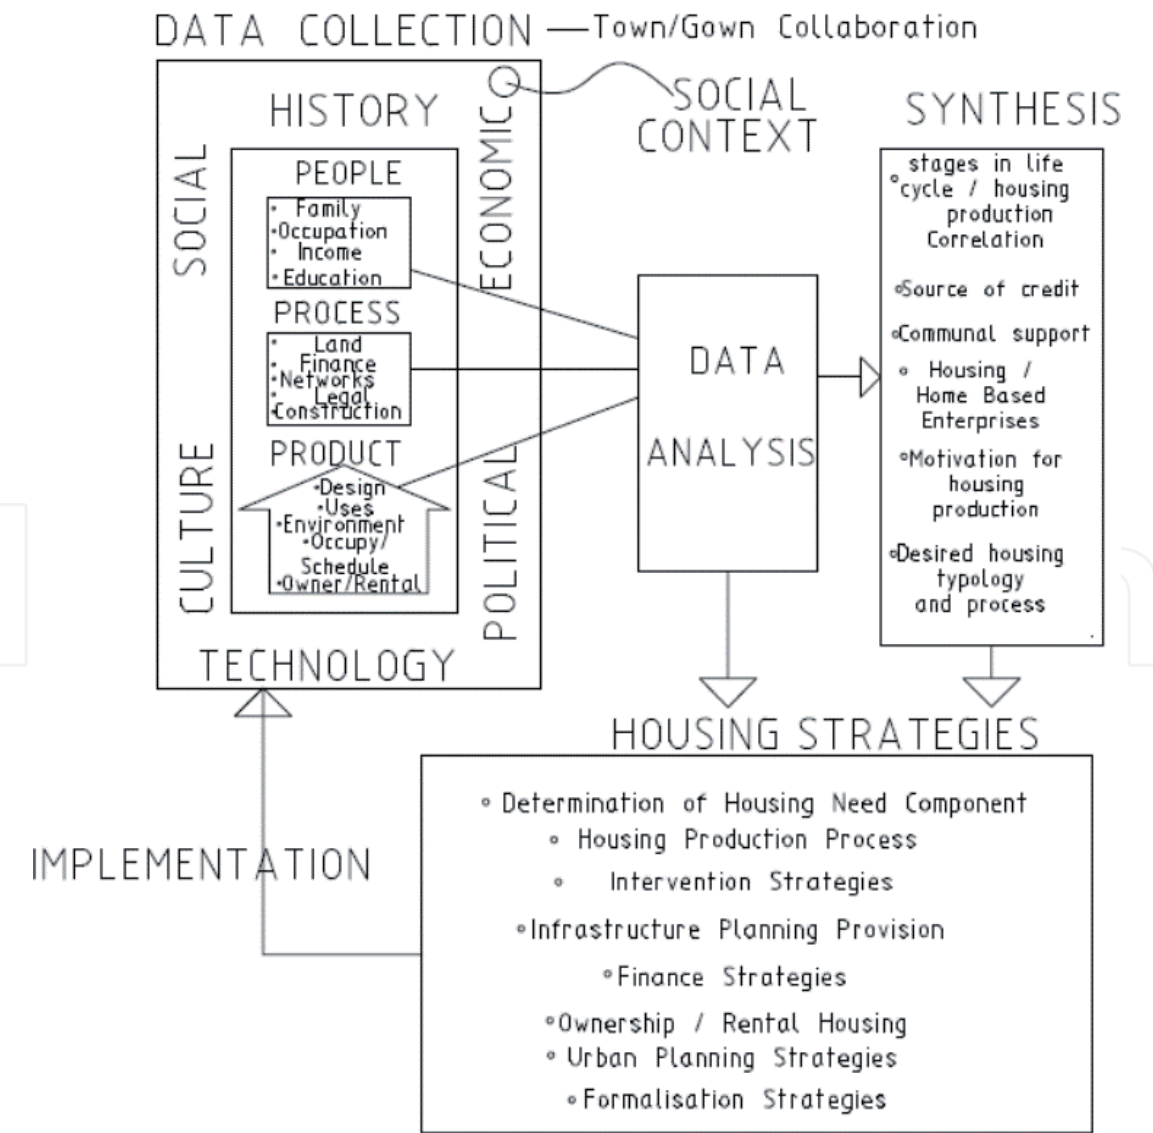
DATA COLLECTION —Town/Gown Collaboration

SOCIAL CONTEXT

HISTORY

SOCIAL

ECONOMIC

PEOPLE
• Family
• Occupation
• Income
• Education

PROCESS
• Land
• Finance
• Networks
• Legal
• Construction

PRODUCT
• Design
• Uses
• Environment
• Occupy/ Schedule
• Owner/Rental

CULTURE

POLITICAL

TECHNOLOGY

DATA ANALYSIS

SYNTHESIS

• stages in life cycle / housing production Correlation
• Source of credit
• Communal support
• Housing / Home Based Enterprises
• Motivation for housing production
• Desired housing typology and process

HOUSING STRATEGIES

• Determination of Housing Need Component
• Housing Production Process
• Intervention Strategies
• Infrastructure Planning Provision
• Finance Strategies
• Ownership / Rental Housing
• Urban Planning Strategies
• Formalisation Strategies

IMPLEMENTATION